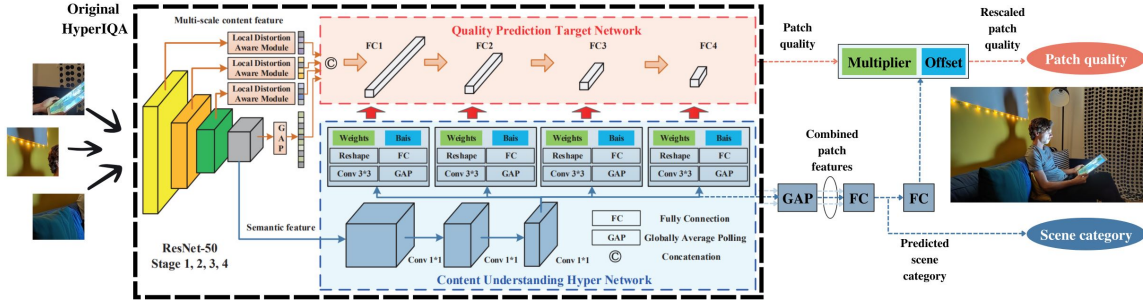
Original HyperIQA

Multi-scale content feature

Local Distortion Aware Module

Local Distortion Aware Module

Local Distortion Aware Module

©

Quality Prediction Target Network

FC1

FC2

FC3

FC4

G A P

Weights | Bais
Reshape | FC
Conv 3*3 | GAP

Weights | Bais
Reshape | FC
Conv 3*3 | GAP

Weights | Bais
Reshape | FC
Conv 3*3 | GAP

Weights | Bais
Reshape | FC
Conv 3*3 | GAP

Semantic feature

ResNet-50
Stage 1, 2, 3, 4

Conv 1*1

Conv 1*1

FC Fully Connection

GAP Globally Average Polling

© Concatenation

Content Understanding Hyper Network

Patch quality

Multiplier

Offset

Rescaled patch quality

Patch quality

Combined patch features

GAP

FC

FC

Predicted scene category

Scene category